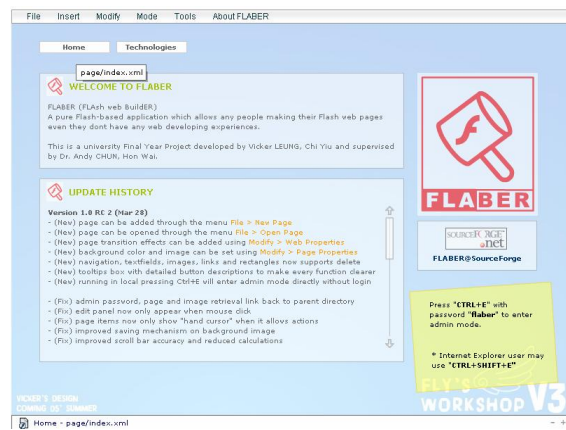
File Insert Modify Mode Tools About FLABER

Home Technologies

page/index.xml

WELCOME TO FLABER

FLABER (FLAsh web BuildER)
A pure Flash-based application which allows any people making their Flash web pages even they dont have any web developing experiences.

This is a university Final Year Project developed by Vicker LEUNG, Chi Yiu and supervised by Dr. Andy CHUN, Hon Wai.

UPDATE HISTORY

Version 1.0 RC 2 (Mar 28)
- (New) page can be added through the menu File > New Page
- (New) page can be opened through the menu File > Open Page
- (New) page transition effects can be added using Modify > Web Properties
- (New) background color and image can be set using Modify > Page Properties
- (New) navigation, textfields, images, links and rectangles now supports delete
- (New) tooltips box with detailed button descriptions to make every function clearer
- (New) running in local pressing Ctrl+E will enter admin mode directly without login

- (Fix) admin password, page and image retrieval link back to parent directory
- (Fix) edit panel now only appear when mouse click
- (Fix) page items now only show "hand cursor" when it allows actions
- (Fix) improved saving mechanism on background image
- (Fix) improved scroll bar accuracy and reduced calculations

FLABER

SOURCEFORGE.net

FLABER@SourceForge

Press "CTRL+E" with password "flaber" to enter admin mode.

* Internet Explorer user may use "CTRL+SHIFT+E"

VICKER'S DESIGN
COMING IS SUMMER

FLY'S WORKSHOP V3

Home - page/index.xml